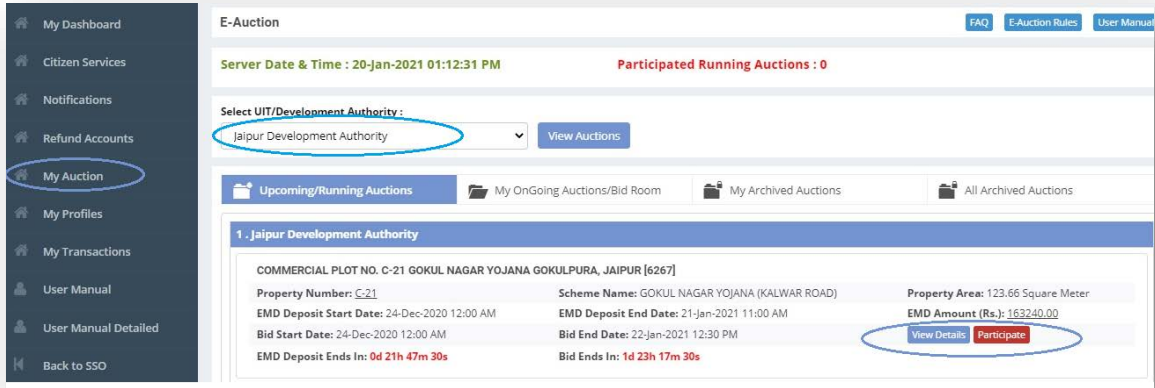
My Dashboard
Citizen Services
Notifications
Refund Accounts
My Auction
My Profiles
My Transactions
User Manual
User Manual Detailed
Back to SSO

E-Auction

FAQ E-Auction Rules User Manual

Server Date & Time : 20-Jan-2021 01:12:31 PM

Participated Running Auctions : 0

Select UIT/Development Authority :
Jaipur Development Authority
View Auctions

Upcoming/Running Auctions
My OnGoing Auctions/Bid Room
My Archived Auctions
All Archived Auctions

1 . Jaipur Development Authority

COMMERCIAL PLOT NO. C-21 GOKUL NAGAR YOJANA GOKULPURA, JAIPUR [6267]

Property Number: C-21
Scheme Name: GOKUL NAGAR YOJANA (KALWAR ROAD)
Property Area: 123.66 Square Meter
EMD Deposit Start Date: 24-Dec-2020 12:00 AM
EMD Deposit End Date: 21-Jan-2021 11:00 AM
EMD Amount (Rs.): 163240.00
Bid Start Date: 24-Dec-2020 12:00 AM
Bid End Date: 22-Jan-2021 12:30 PM
View Details Participate
EMD Deposit Ends In: 0d 21h 47m 30s
Bid Ends In: 1d 23h 17m 30s